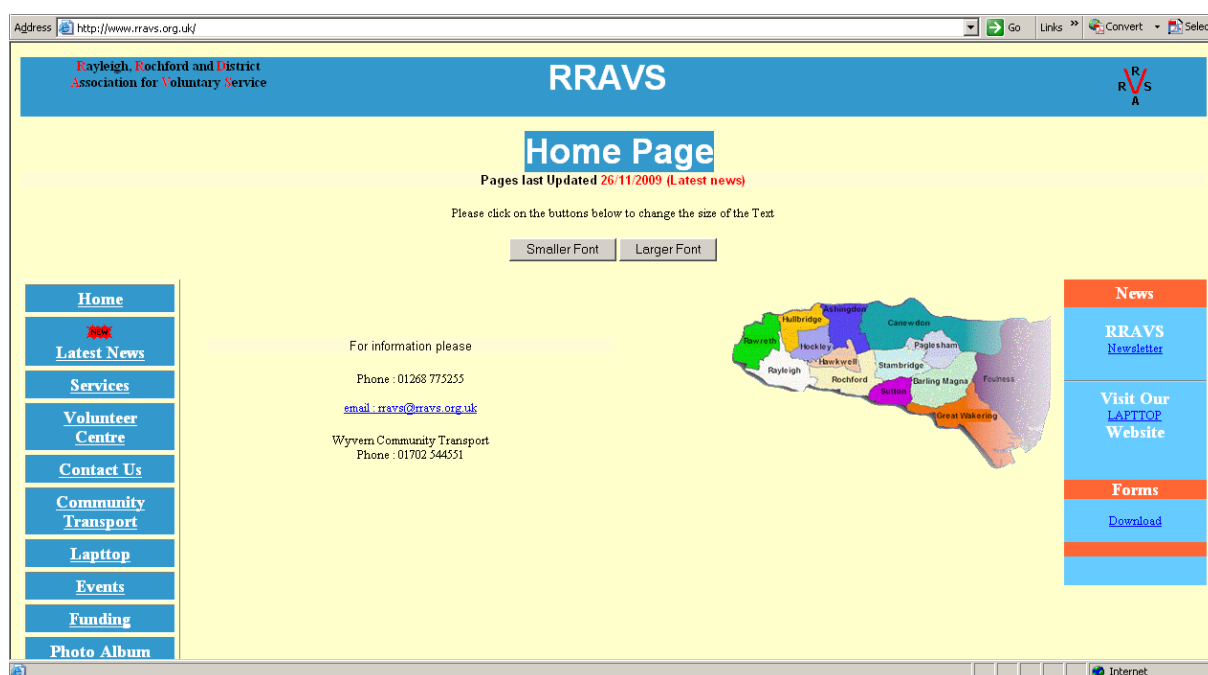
Address http://www.rravs.org.uk/ Go Links » Convert Select

Rayleigh, Rochford and District Association for Voluntary Service

RRAVS

R V S A

Home Page

Pages last Updated 26/11/2009 (Latest news)

Please click on the buttons below to change the size of the Text

Smaller Font Larger Font

Home

NEW

Latest News

Services

Volunteer Centre

Contact Us

Community Transport

Lapttop

Events

Funding

Photo Album

For information please

Phone : 01268 775255

email : rravs@rravs.org.uk

Wyvern Community Transport
Phone : 01702 544551

Ashingdon
Hullbridge
Rawreth
Canewdon
Hockley
Paglesham
Hawkwell
Rayleigh
Stambridge
Rochford
Foulness
Barling Magna
Sutton
Great Wakering

News

RRAVS
Newsletter

Visit Our
LAPTTOP
Website

Forms

Download

Internet